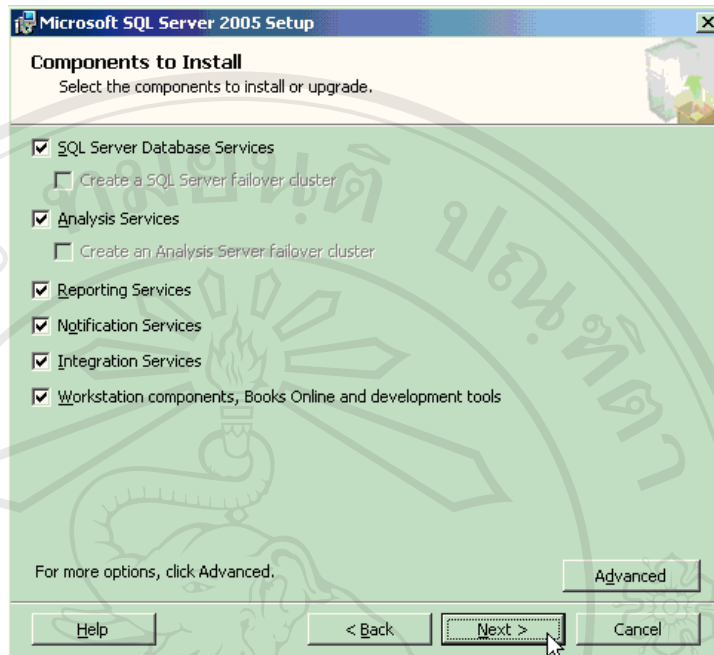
Microsoft SQL Server 2005 Setup

Components to Install
Select the components to install or upgrade.

☑ SQL Server Database Services
☐ Create a SQL Server failover cluster
☑ Analysis Services
☐ Create an Analysis Server failover cluster
☑ Reporting Services
☑ Notification Services
☑ Integration Services
☑ Workstation components, Books Online and development tools

For more options, click Advanced.

Advanced

Help

< Back

Next >

Cancel